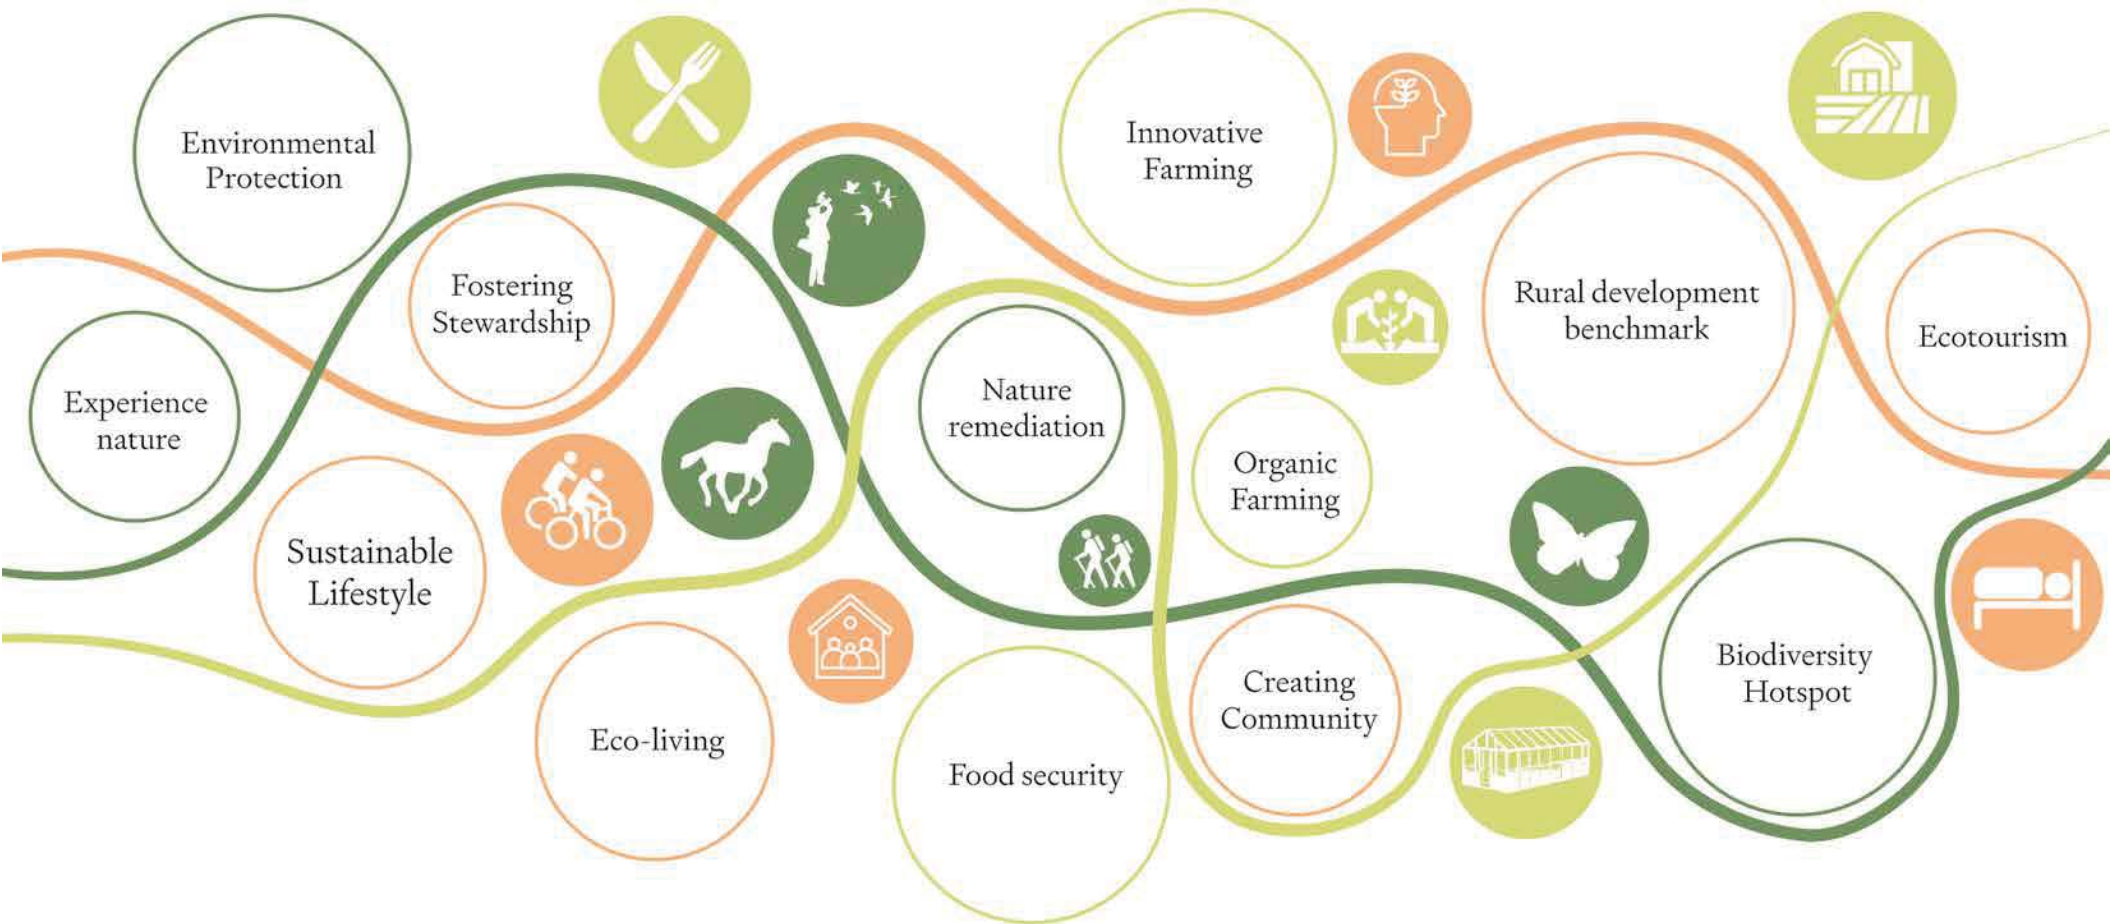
Environmental Protection

Fostering Stewardship

Experience nature

Sustainable Lifestyle

Eco-living

Innovative Farming

Nature remediation

Food security

Organic Farming

Creating Community

Rural development benchmark

Ecotourism

Biodiversity Hotspot